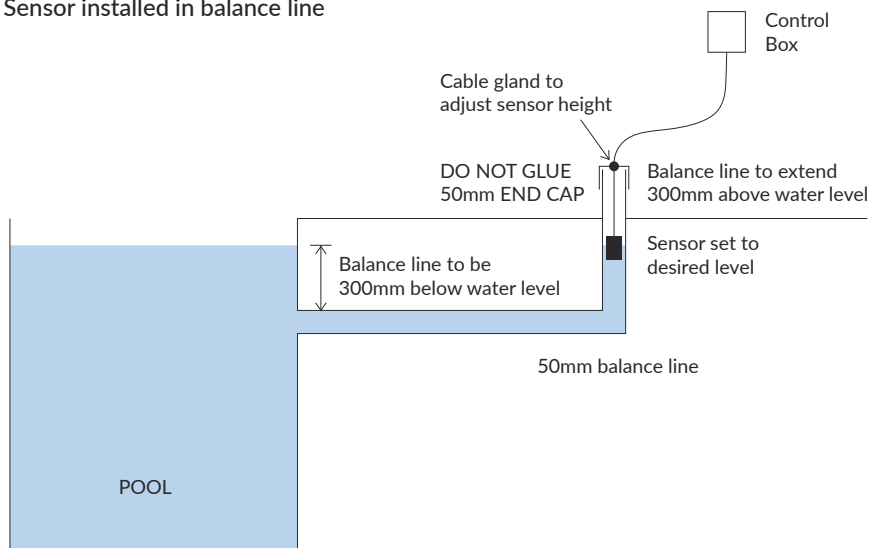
Sensor installed in balance line

Control Box

Cable gland to adjust sensor height

DO NOT GLUE 50mm END CAP

Balance line to extend 300mm above water level

Sensor set to desired level

Balance line to be 300mm below water level

50mm balance line

POOL